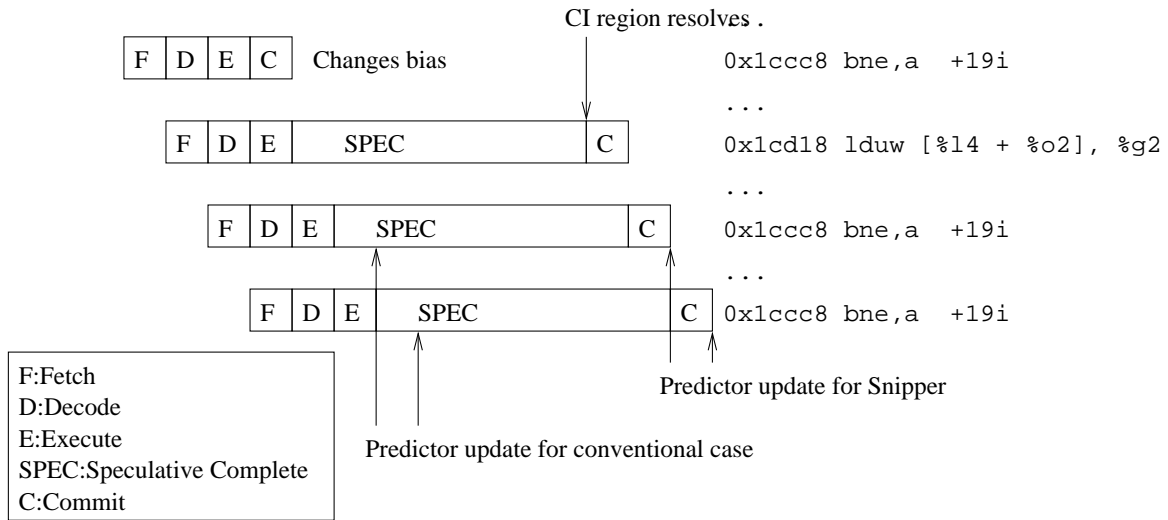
CI region resolves .

| F | D | E | C |
|---|---|---|---|

Changes bias

0x1ccc8 bne,a +19i

...

| F | D | E | SPEC | C |
|---|---|---|---|---|

0x1cd18 lduw [%l4 + %o2], %g2

...

| F | D | E | SPEC | C |
|---|---|---|---|---|

0x1ccc8 bne,a +19i

...

| F | D | E | SPEC | C |
|---|---|---|---|---|

0x1ccc8 bne,a +19i

Predictor update for Snipper

Predictor update for conventional case

F:Fetch
D:Decode
E:Execute
SPEC:Speculative Complete
C:Commit